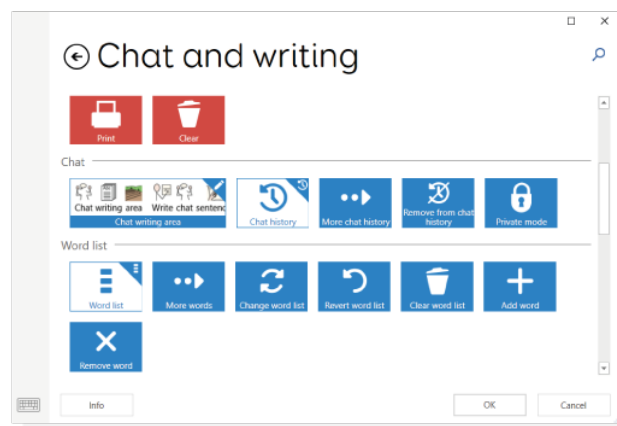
Chat and writing

Print
Clear

Chat

Chat writing area
Write chat sentenc
Chat writing area
Chat history
More chat history
Remove from chat history
Private mode

Word list

Word list
More words
Change word list
Revert word list
Clear word list
Add word
Remove word

Info
OK
Cancel